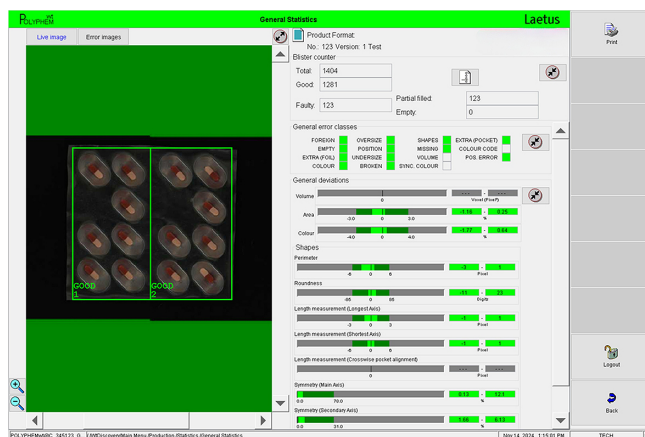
POLYPHEM
General Statistics
Laetus
Print
Live image
Error images
Product Format:
No.: 123 Version: 1 Test
Blister counter
Total: 1404
Good: 1281
Faulty: 123
Partial filled: 123
Empty: 0
General error classes
FOREIGN
EMPTY
EXTRA (FOIL)
COLOUR
OVERSIZE
POSITION
UNDERSIZE
BROKEN
SHAPES
MISSING
VOLUME
SYNC. COLOUR
EXTRA (POCKET)
COLOUR CODE
POS. ERROR
General deviations
Volume
0
Voxel (Pixel³)
Area
-3.0 0 3.0
-1.15 0.25
%
Colour
-4.0 0 4.0
-1.77 0.84
%
Shapes
Perimeter
-6 0 6
-3 1
Pixel
Roundness
-98 0 98
-11 22
Digits
Length measurement (Longest Axis)
-3 0 3
-1 1
Pixel
Length measurement (Shortest Axis)
-6 0 6
-3 1
Pixel
Length measurement (Crosswise pocket alignment)
0
Pixel
Symmetry (Main Axis)
0.0 70.0
8.13 12.1
%
Symmetry (Secondary Axis)
0.0 31.0
1.66 6.13
%
GOOD 1
GOOD 2
Logout
Back
POLYPHEM 345123 G
\MI\Discovery\Main Menu\Production Statistics\General Statistics
Nov 14, 2024 1:15:01 PM
TECH